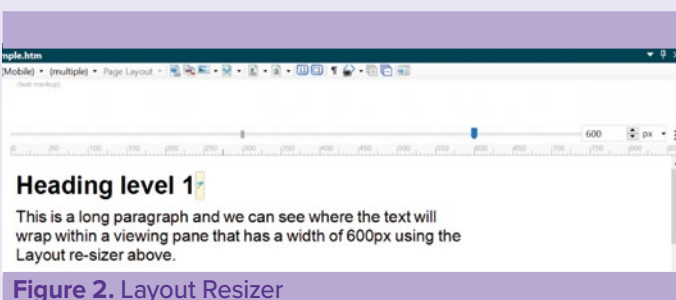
mple.htm

(Mobile) • (multiple) • Page Layout •

(text markup)

600 px

Heading level 1

This is a long paragraph and we can see where the text will wrap within a viewing pane that has a width of 600px using the Layout re-sizer above.

Figure 2. Layout Resizer